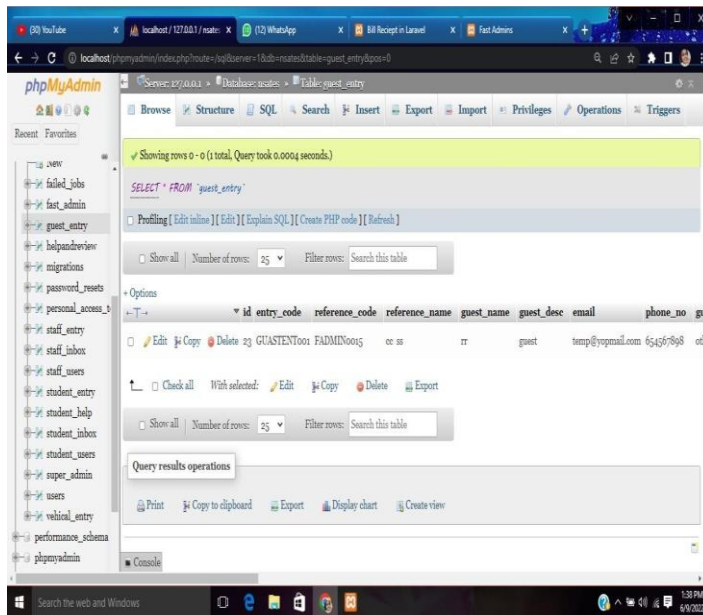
(30) YouTube
localhost / 127.0.0.1 / nsate
(12) WhatsApp
Bill Reciept in Laravel
Fast Admins

localhost/phpmyadmin/index.php?route=/sql&server=1&db=nsates&table=guest_entry&pos=0

phpMyAdmin

Recent Favorites

New
failed_jobs
fast_admin
guest_entry
helpandreview
migrations
password_resets
personal_access_t
staff_entry
staff_inbox
staff_users
student_entry
student_help
student_inbox
student_users
super_admin
users
vehical_entry
performance_schema
phpmyadmin

Server: 127.0.0.1 » Database: nsates » Table: guest_entry

Browse Structure SQL Search Insert Export Import Privileges Operations Triggers

Showing rows 0 - 0 (1 total, Query took 0.0004 seconds.)

SELECT * FROM `guest_entry`

Profiling [ Edit inline ] [ Edit ] [ Explain SQL ] [ Create PHP code ] [ Refresh ]

Show all | Number of rows: 25 Filter rows: Search this table

+ Options

| | id | entry_code | reference_code | reference_name | guest_name | guest_desc | email | phone_no | gu |
|---|---|---|---|---|---|---|---|---|---|
| Edit Copy Delete | 23 | GUASTENT001 | FADMIN0015 | cc ss | rr | guest | temp@yopmail.com | 654567898 | ot |

Check all With selected: Edit Copy Delete Export

Show all | Number of rows: 25 Filter rows: Search this table

Query results operations

Print Copy to clipboard Export Display chart Create view

Console

Search the web and Windows

1:38 PM
6/9/202